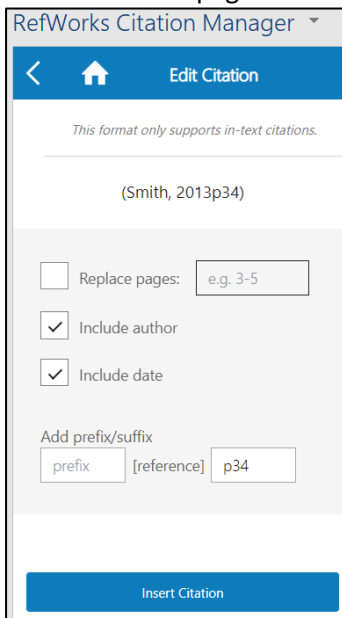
RefWorks Citation Manager

Edit Citation

This format only supports in-text citations.

(Smith, 2013p34)

Replace pages: e.g. 3-5

Include author

Include date

Add prefix/suffix

prefix [reference] p34

Insert Citation